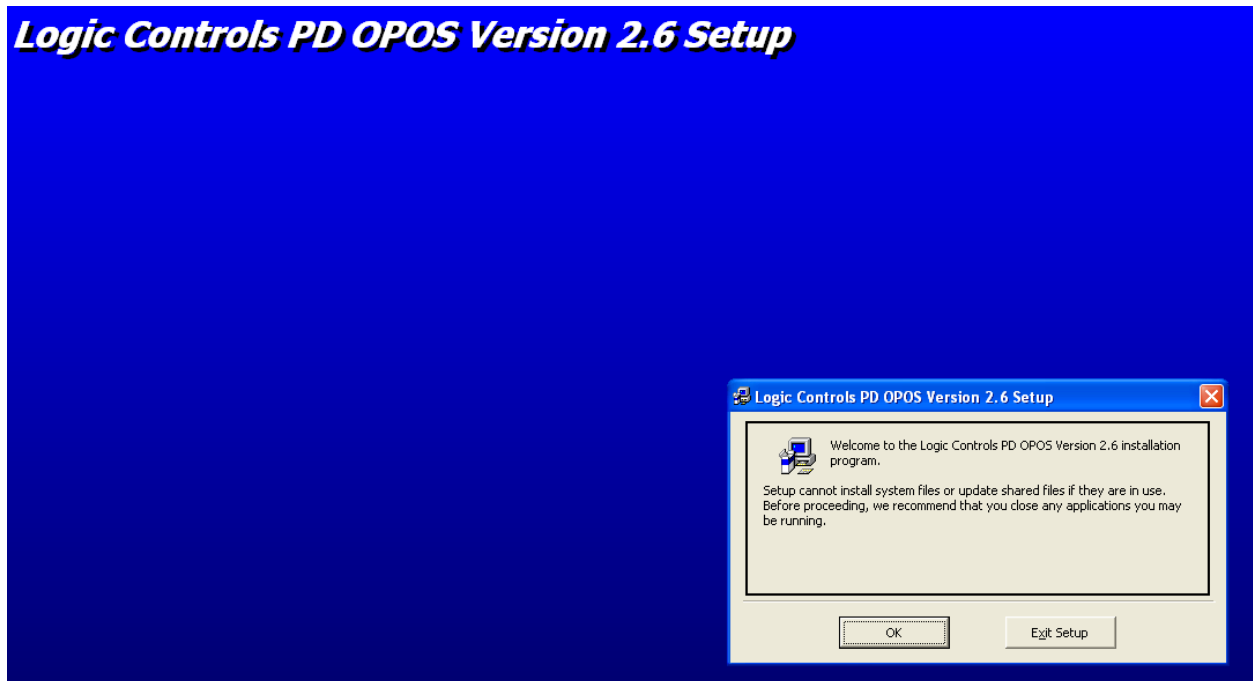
Logic Controls PD OPOS Version 2.6 Setup

Logic Controls PD OPOS Version 2.6 Setup

Welcome to the Logic Controls PD OPOS Version 2.6 installation program.

Setup cannot install system files or update shared files if they are in use. Before proceeding, we recommend that you close any applications you may be running.

OK

Exit Setup